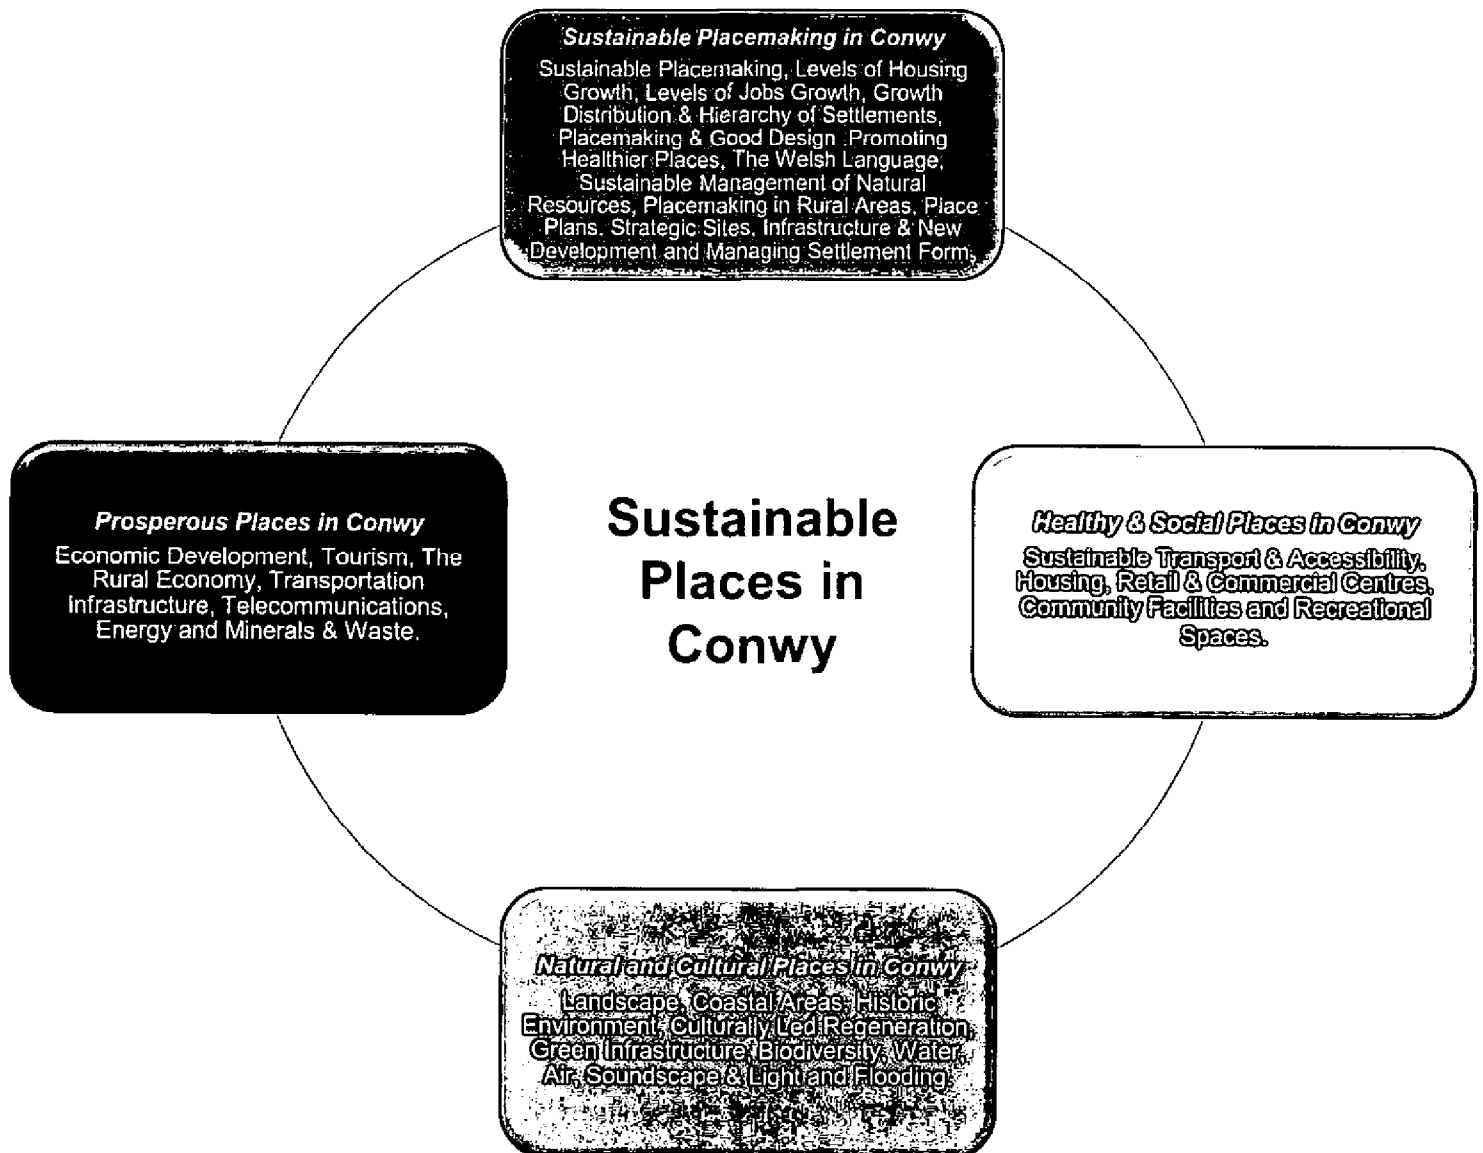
Sustainable Placemaking in Conwy

Sustainable Placemaking, Levels of Housing Growth, Levels of Jobs Growth, Growth Distribution & Hierarchy of Settlements, Placemaking & Good Design .Promoting Healthier Places, The Welsh Language, Sustainable Management of Natural Resources, Placemaking in Rural Areas, Place Plans, Strategic Sites, Infrastructure & New Development and Managing Settlement Form.

Prosperous Places in Conwy

Economic Development, Tourism, The Rural Economy, Transportation Infrastructure, Telecommunications, Energy and Minerals & Waste.

Sustainable Places in Conwy

Healthy & Social Places in Conwy

Sustainable Transport & Accessibility, Housing, Retail & Commercial Centres, Community Facilities and Recreational Spaces.

Natural and Cultural Places in Conwy

Landscape, Coastal Areas, Historic Environment, Culturally Led Regeneration, Green Infrastructure, Biodiversity, Water, Air, Soundscape & Light and Flooding.